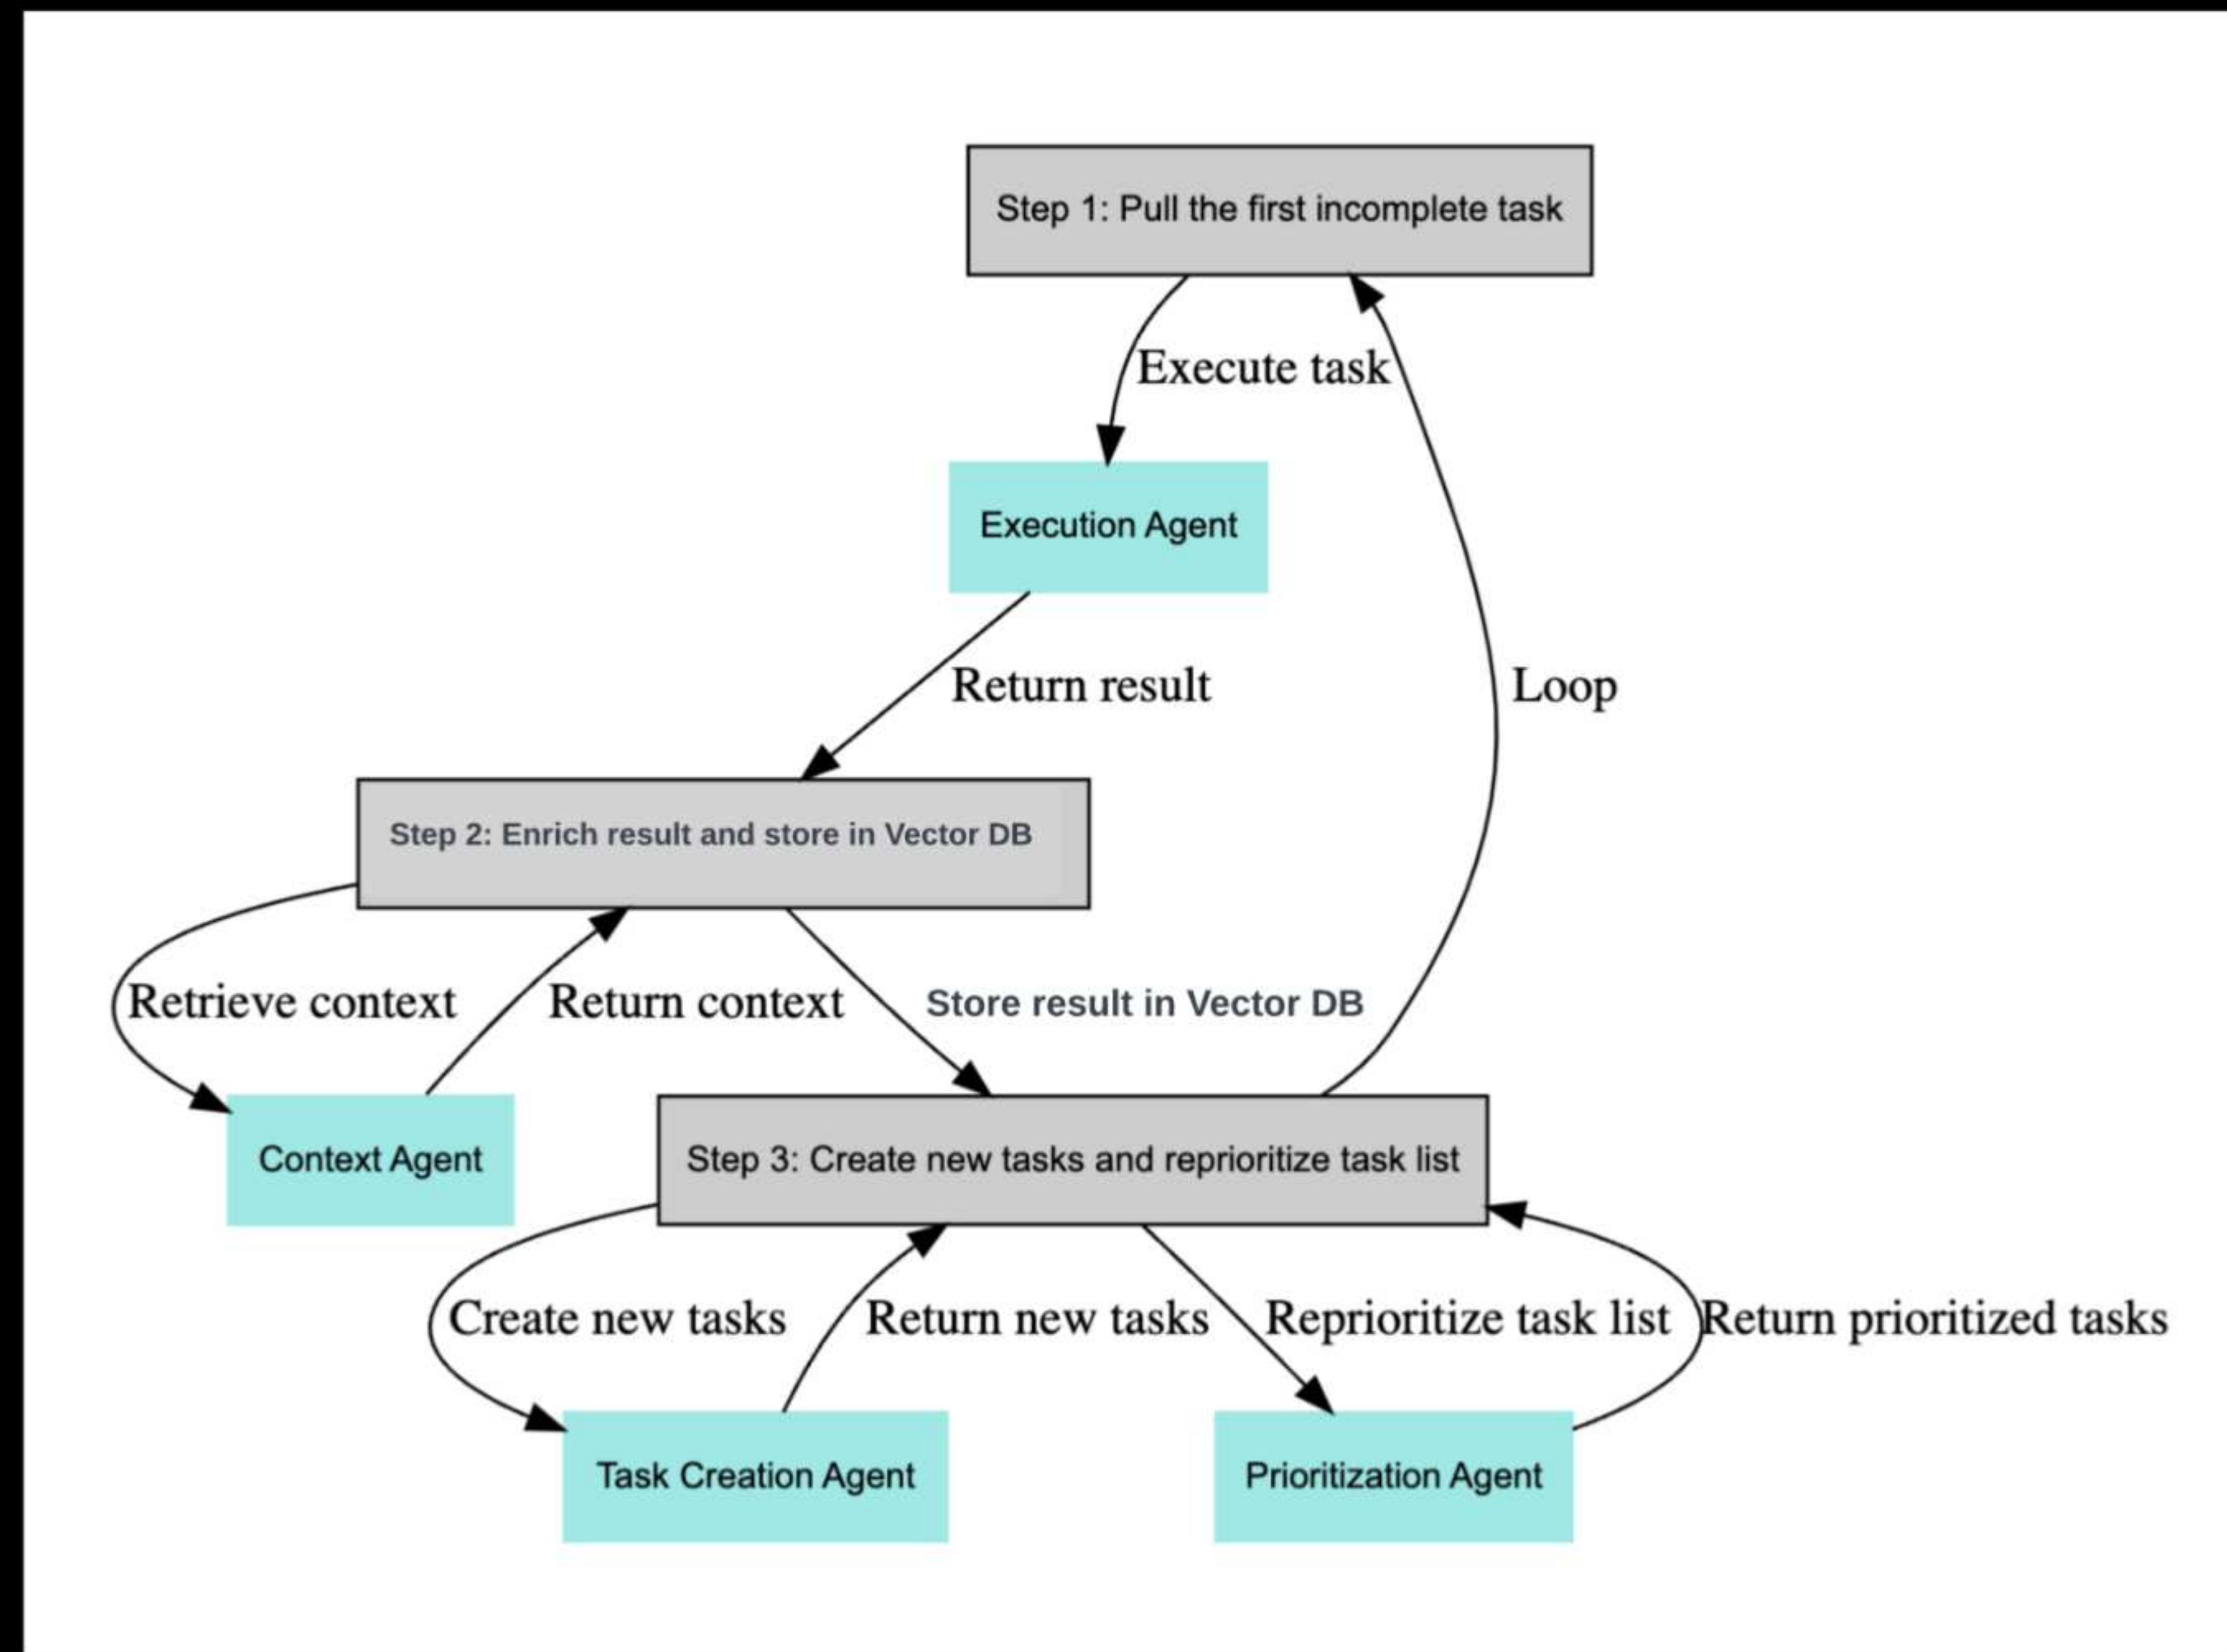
Step 1: Pull the first incomplete task

Execute task

Execution Agent

Return result

Loop

Step 2: Enrich result and store in Vector DB

Retrieve context

Return context

Store result in Vector DB

Context Agent

Step 3: Create new tasks and reprioritize task list

Create new tasks

Return new tasks

Reprioritize task list

Return prioritized tasks

Task Creation Agent

Prioritization Agent